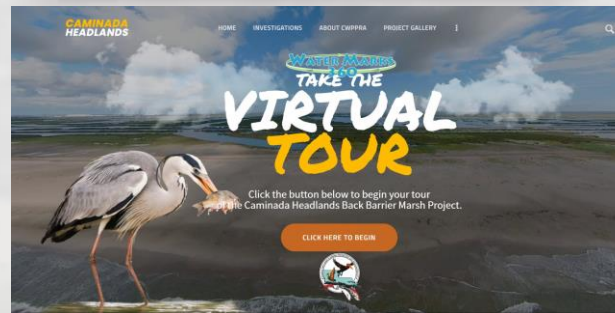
CAMINADA HEADLANDS

HOME INVESTIGATIONS ABOUT CWPPRA PROJECT GALLERY

WATER MARKS

TAKE THE VIRTUAL TOUR

Click the button below to begin your tour of the Caminada Headlands Back Barrier Marsh Project.

CLICK HERE TO BEGIN